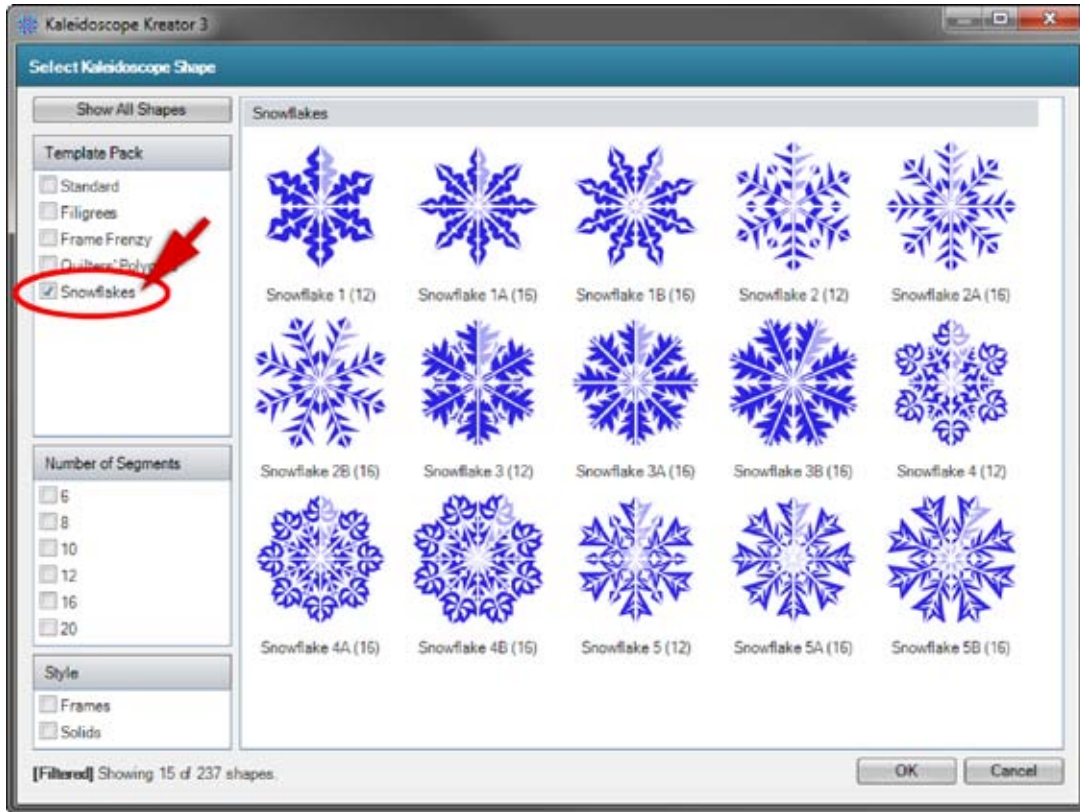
Kaleidoscope Kreator 3

Select Kaleidoscope Shape

Show All Shapes

Template Pack

Standard

Filigrees

Frame Frenzy

Quilters' Polyg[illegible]

Snowflakes

Number of Segments

6

8

10

12

16

20

Style

Frames

Solids

Snowflakes

Snowflake 1 (12)

Snowflake 1A (16)

Snowflake 1B (16)

Snowflake 2 (12)

Snowflake 2A (16)

Snowflake 2B (16)

Snowflake 3 (12)

Snowflake 3A (16)

Snowflake 3B (16)

Snowflake 4 (12)

Snowflake 4A (16)

Snowflake 4B (16)

Snowflake 5 (12)

Snowflake 5A (16)

Snowflake 5B (16)

[Filtered] Showing 15 of 237 shapes.

OK

Cancel